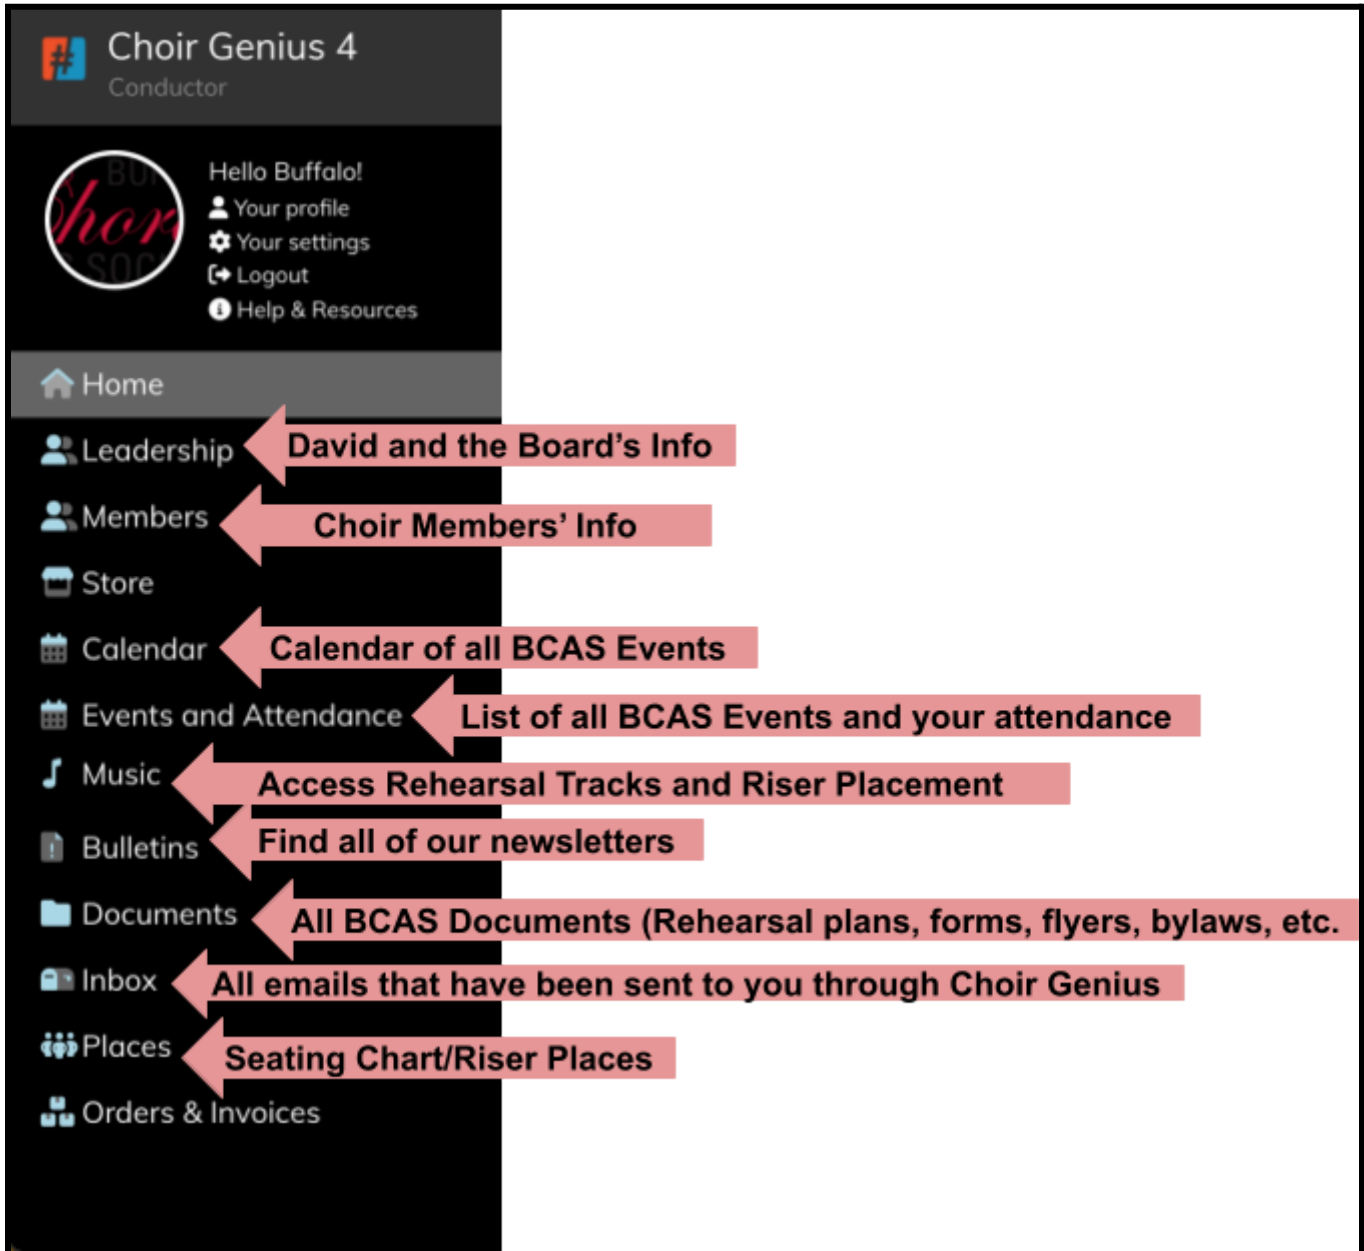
Choir Genius 4
Conductor

Hello Buffalo!
Your profile
Your settings
Logout
Help & Resources

Home
Leadership
David and the Board's Info
Members
Choir Members' Info
Store
Calendar
Calendar of all BCAS Events
Events and Attendance
List of all BCAS Events and your attendance
Music
Access Rehearsal Tracks and Riser Placement
Bulletins
Find all of our newsletters
Documents
All BCAS Documents (Rehearsal plans, forms, flyers, bylaws, etc.
Inbox
All emails that have been sent to you through Choir Genius
Places
Seating Chart/Riser Places
Orders & Invoices